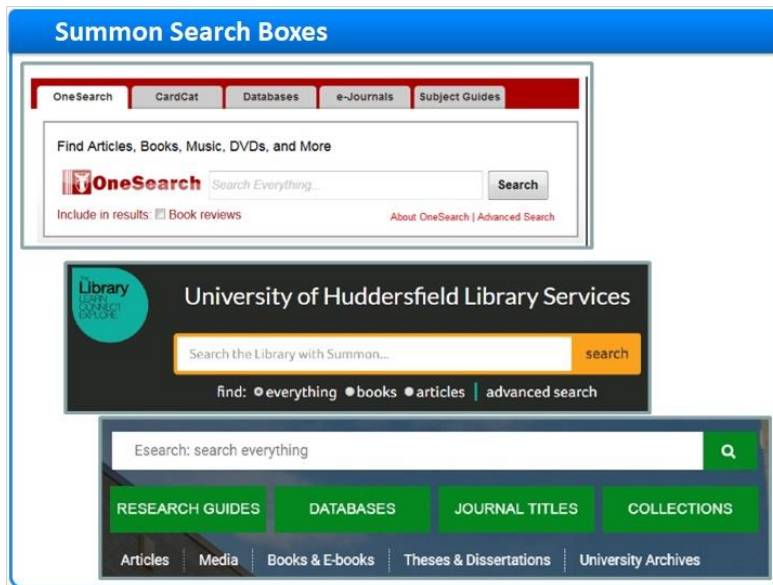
Summon Search Boxes

OneSearch | CardCat | Databases | e-Journals | Subject Guides

Find Articles, Books, Music, DVDs, and More

OneSearch Search Everything... Search

Include in results: Book reviews

About OneSearch | Advanced Search

The Library LEARN CONNECT EXPLORE

University of Huddersfield Library Services

Search the Library with Summon... search

find: everything books articles | advanced search

Esearch: search everything

RESEARCH GUIDES | DATABASES | JOURNAL TITLES | COLLECTIONS

Articles | Media | Books & E-books | Theses & Dissertations | University Archives